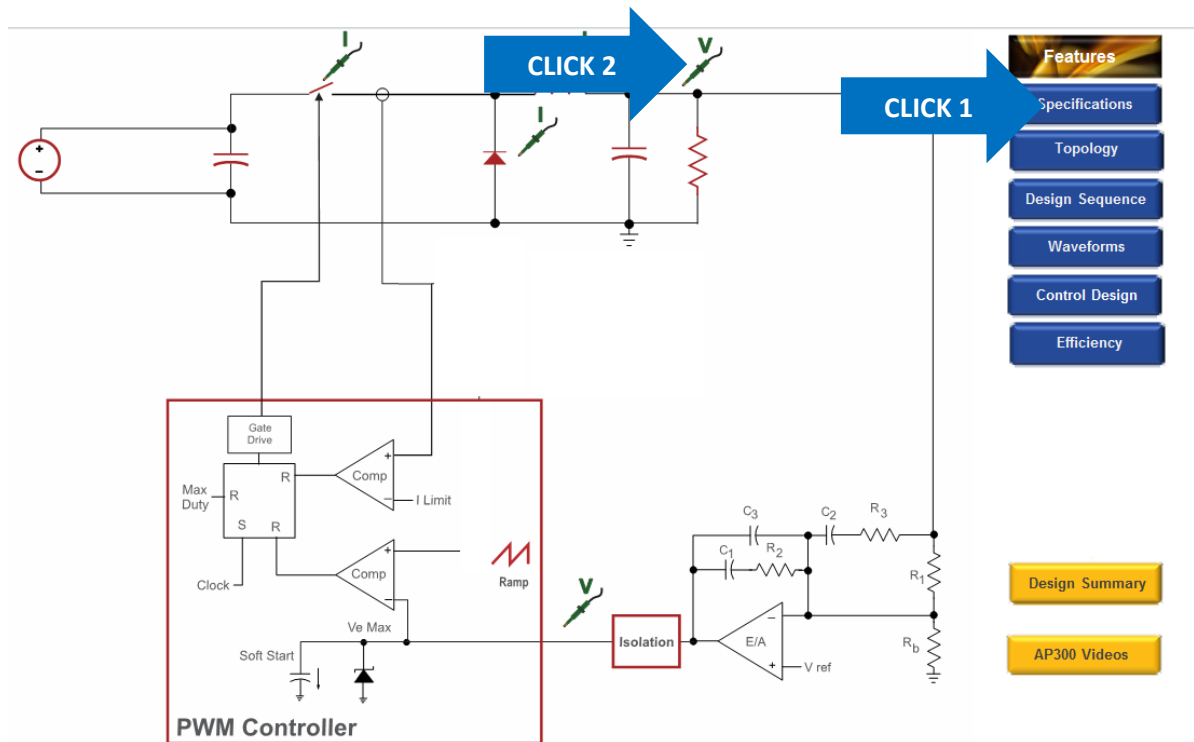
I

CLICK 2

V

I

CLICK 1

Features

Specifications

Topology

Design Sequence

Waveforms

Control Design

Efficiency

Gate Drive

Max Duty

R

S

R

R

Comp

I Limit

Comp

Ramp

Clock

Ve Max

Soft Start

PWM Controller

V

Isolation

E/A

V ref

$C_3$

$C_2$

$R_3$

$C_1$

$R_2$

$R_1$

$R_b$

Design Summary

AP300 Videos